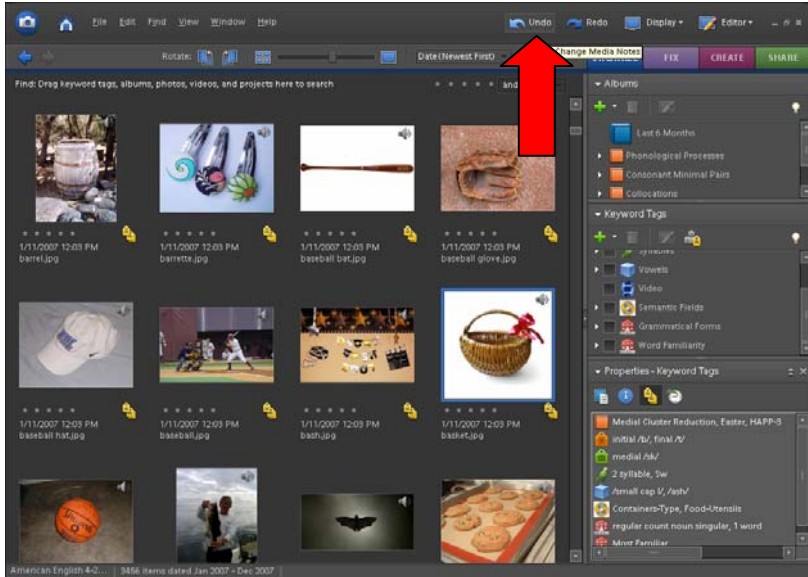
File Edit Find View Window Help

Undo Redo Display ▾ Editor ▾

Change Media Notes

Rotate:

Date (Newest First)

FIX CREATE SHARE

Find: Drag keyword tags, albums, photos, videos, and projects here to search

Albums

Last 6 Months

Phonological Processes

Consonant Minimal Pairs

Collocations

Keyword Tags

Syllables

Vowels

Video

Semantic Fields

Grammatical Forms

Word Familiarity

Properties - Keyword Tags

Medial Cluster Reduction, Easter, HAPP-3

initial /b/, final /t/

medial /sk/

2 syllable, Sw

/small cap I/, /ash/

Containers-Type, Food-Utensils

regular count noun singular, 1 word

Most Familiar

1/11/2007 12:03 PM
barrel.jpg

1/11/2007 12:03 PM
barrette.jpg

1/11/2007 12:03 PM
baseball bat.jpg

1/11/2007 12:03 PM
baseball glove.jpg

1/11/2007 12:03 PM
baseball hat.jpg

1/11/2007 12:03 PM
baseball.jpg

1/11/2007 12:03 PM
bash.jpg

1/11/2007 12:03 PM
basket.jpg

American English 4-2... | 3456 items dated Jan 2007 - Dec 2007